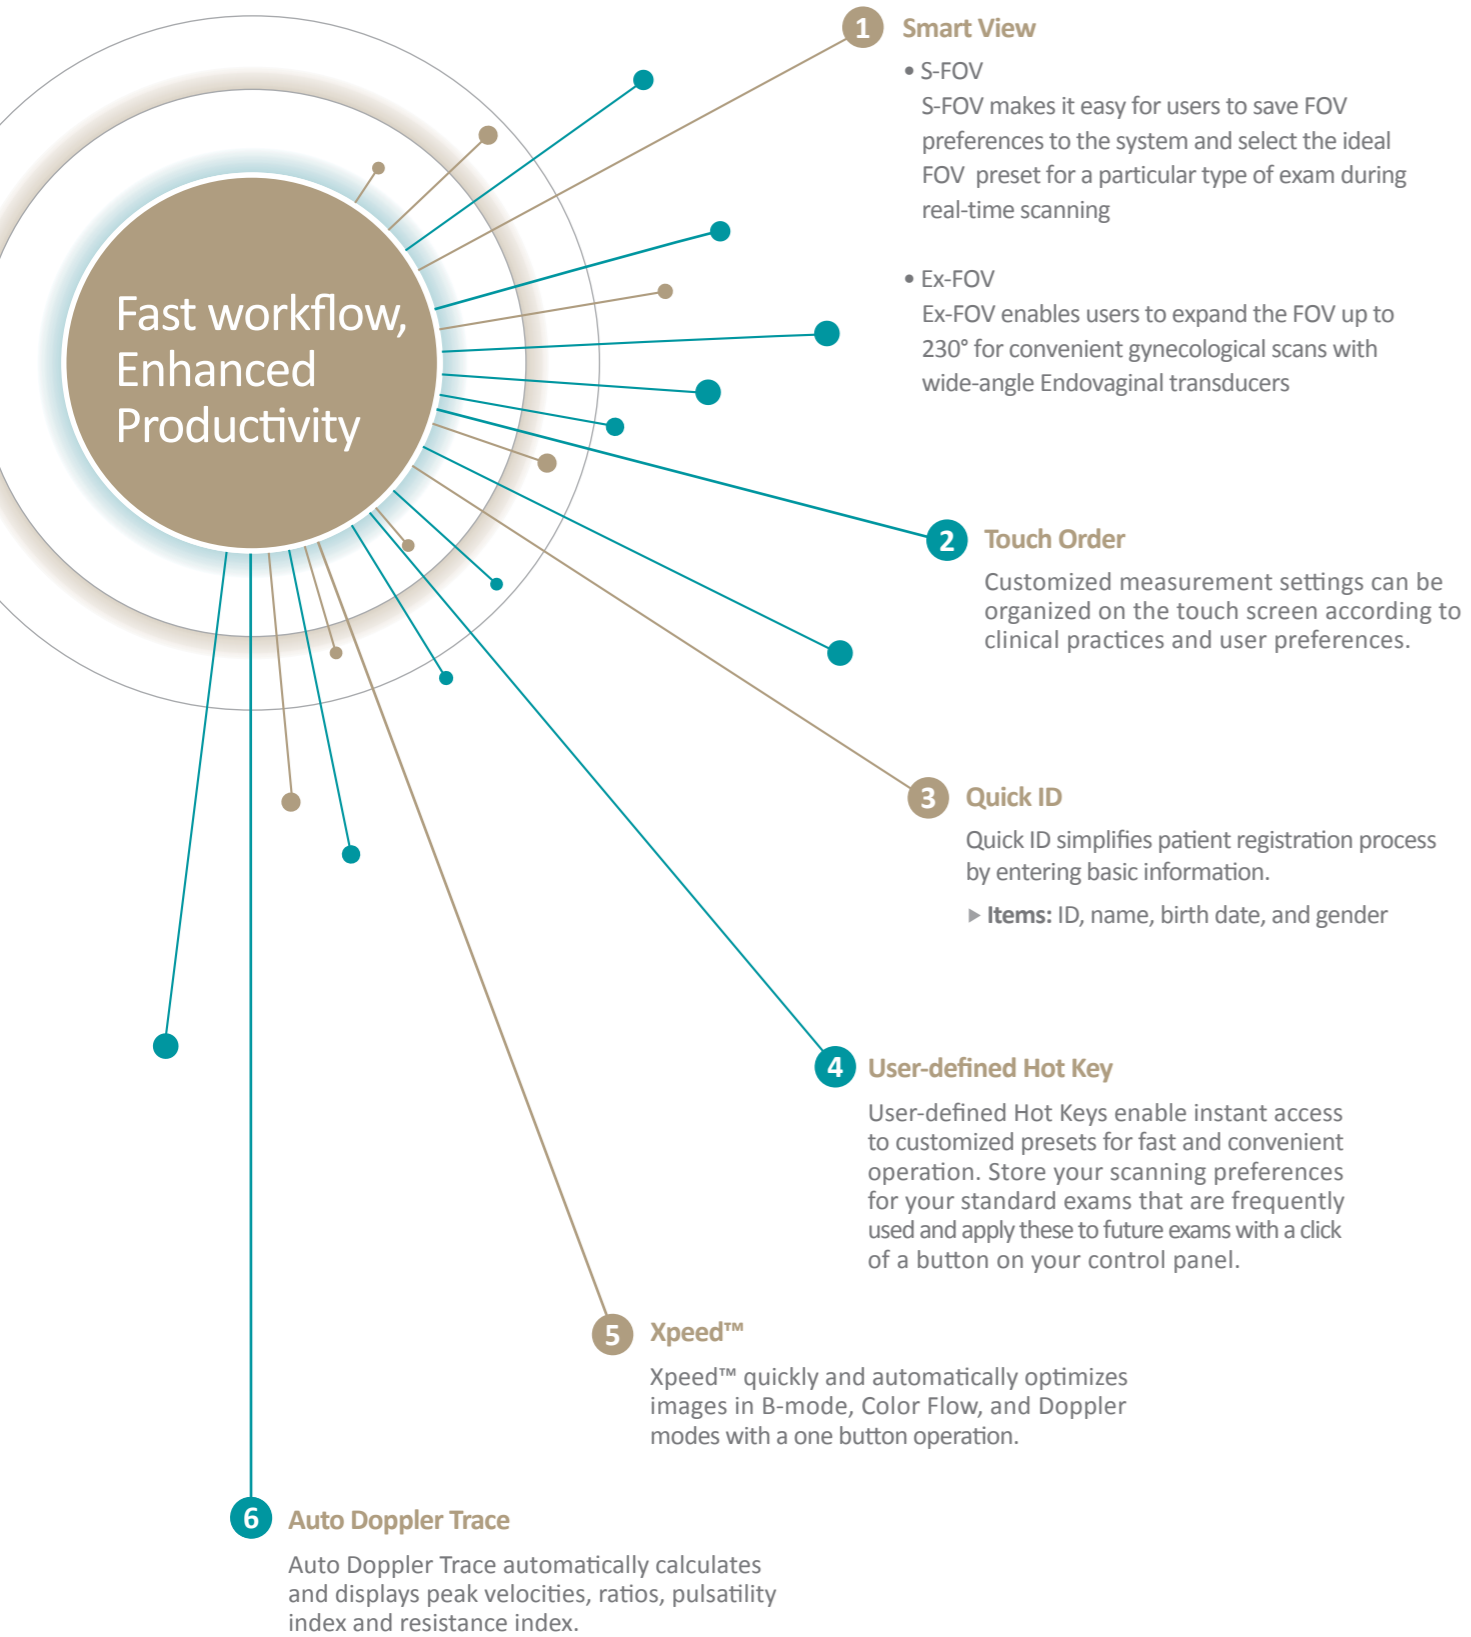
Fast workflow, Enhanced Productivity

1 Smart View

• S-FOV
S-FOV makes it easy for users to save FOV preferences to the system and select the ideal FOV preset for a particular type of exam during real-time scanning

• Ex-FOV
Ex-FOV enables users to expand the FOV up to 230° for convenient gynecological scans with wide-angle Endovaginal transducers

2 Touch Order

Customized measurement settings can be organized on the touch screen according to clinical practices and user preferences.

3 Quick ID

Quick ID simplifies patient registration process by entering basic information.

▸ Items: ID, name, birth date, and gender

4 User-defined Hot Key

User-defined Hot Keys enable instant access to customized presets for fast and convenient operation. Store your scanning preferences for your standard exams that are frequently used and apply these to future exams with a click of a button on your control panel.

5 Xpeed™

Xpeed™ quickly and automatically optimizes images in B-mode, Color Flow, and Doppler modes with a one button operation.

6 Auto Doppler Trace

Auto Doppler Trace automatically calculates and displays peak velocities, ratios, pulsatility index and resistance index.